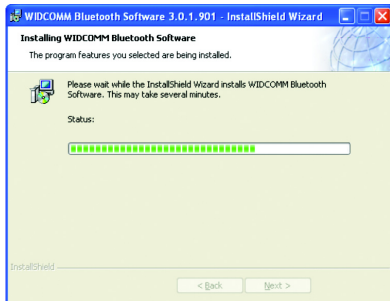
WIDCOMM Bluetooth Software 3.0.1.901 - InstallShield Wizard

Installing WIDCOMM Bluetooth Software

The program features you selected are being installed.

Please wait while the InstallShield Wizard installs WIDCOMM Bluetooth Software. This may take several minutes.

Status:

InstallShield

< Back

Next >